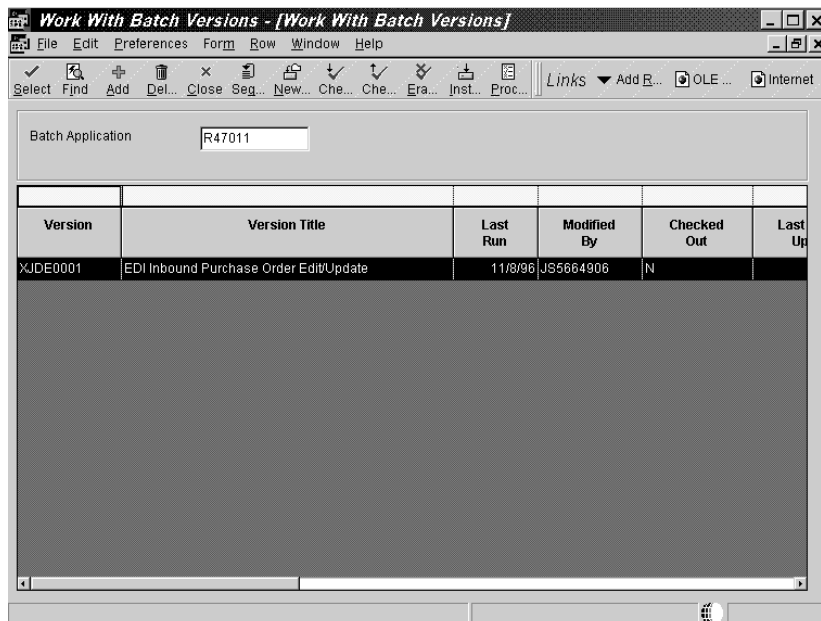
Work With Batch Versions - [Work With Batch Versions]

File Edit Preferences Form Row Window Help

Select Find Add Del... Close Seq... New... Che... Che... Era... Inst... Proc... Links Add R... OLE ... Internet

Batch Application R47011

| Version | Version Title | Last Run | Modified By | Checked Out | Last Up |
|---|---|---|---|---|---|
| XJDE0001 | EDI Inbound Purchase Order Edit/Update | 11/8/96 | JS5664906 | N | |